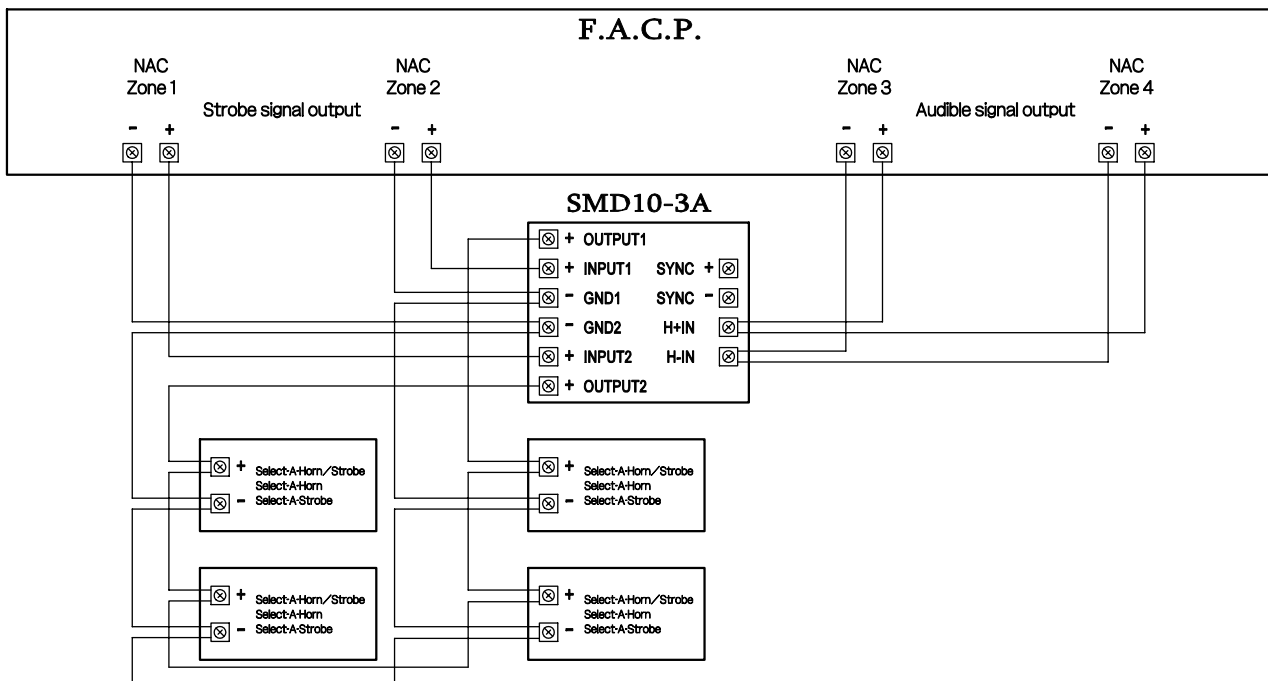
F.A.C.P.

NAC Zone 1

Strobe signal output

NAC Zone 2

NAC Zone 3

Audible signal output

NAC Zone 4

- +

- +

- +

- +

SMD10-3A

+ OUTPUT1

+ INPUT1

- GND1

- GND2

+ INPUT2

+ OUTPUT2

SYNC +

SYNC -

H+IN

H-IN

+ Select-A-Horn/Strobe
Select-A-Horn
- Select-A-Strobe

+ Select-A-Horn/Strobe
Select-A-Horn
- Select-A-Strobe

+ Select-A-Horn/Strobe
Select-A-Horn
- Select-A-Strobe

+ Select-A-Horn/Strobe
Select-A-Horn
- Select-A-Strobe